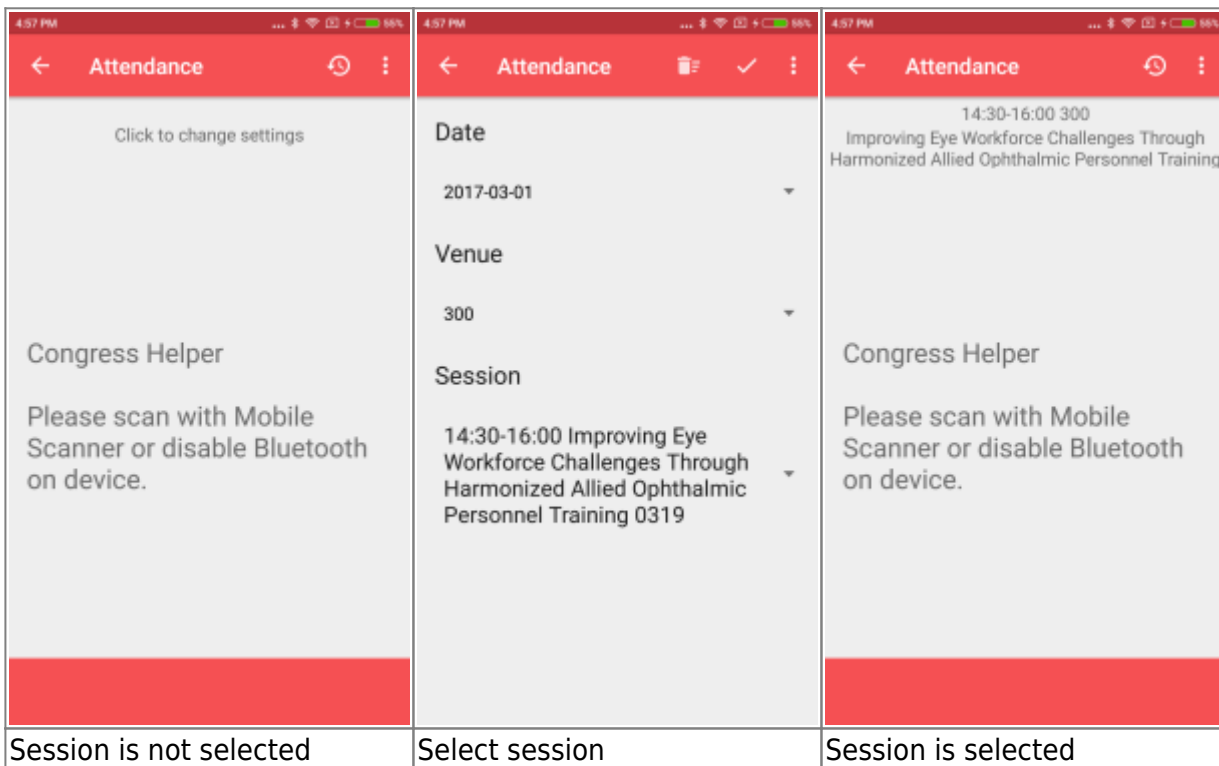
4:57 PM ... 55%

Attendance

Click to change settings

Congress Helper

Please scan with Mobile Scanner or disable Bluetooth on device.

4:57 PM ... 55%

Attendance

Date

2017-03-01

Venue

300

Session

14:30-16:00 Improving Eye Workforce Challenges Through Harmonized Allied Ophthalmic Personnel Training 0319

4:57 PM ... 55%

Attendance

14:30-16:00 300

Improving Eye Workforce Challenges Through Harmonized Allied Ophthalmic Personnel Training

Congress Helper

Please scan with Mobile Scanner or disable Bluetooth on device.

| Session is not selected | Select session | Session is selected |